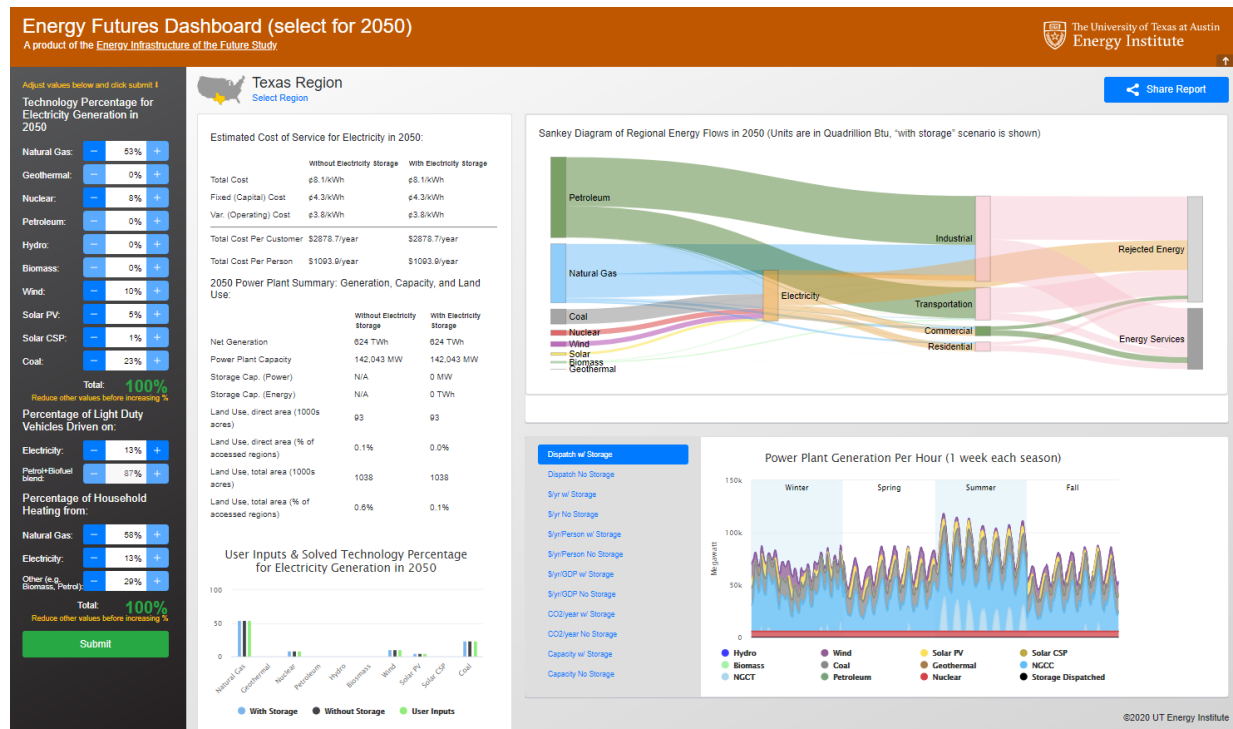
Energy Futures Dashboard (select for 2050)
A product of the Energy Infrastructure of the Future Study

The University of Texas at Austin
Energy Institute

Adjust values below and click submit

Technology Percentage for Electricity Generation in 2050

Natural Gas: − 53% +
Geothermal: − 0% +
Nuclear: − 8% +
Petroleum: − 0% +
Hydro: − 0% +
Biomass: − 0% +
Wind: − 10% +
Solar PV: − 5% +
Solar CSP: − 1% +
Coal: − 23% +

Total: 100%
Reduce other values before increasing %

Percentage of Light Duty Vehicles Driven on:

Electricity: − 13% +
Petrol+Biofuel blend: − 87% +

Percentage of Household Heating from:

Natural Gas: − 58% +
Electricity: − 13% +
Other (e.g. Biomass, Petrol): − 29% +

Total: 100%
Reduce other values before increasing %

Submit

Texas Region
Select Region

Share Report

Estimated Cost of Service for Electricity in 2050:

| | Without Electricity Storage | With Electricity Storage |
|---|---|---|
| Total Cost | ¢8.1/kWh | ¢8.1/kWh |
| Fixed (Capital) Cost | ¢4.3/kWh | ¢4.3/kWh |
| Var. (Operating) Cost | ¢3.8/kWh | ¢3.8/kWh |
| Total Cost Per Customer | $2878.7/year | $2878.7/year |
| Total Cost Per Person | $1093.9/year | $1093.9/year |

2050 Power Plant Summary: Generation, Capacity, and Land Use:

| | Without Electricity Storage | With Electricity Storage |
|---|---|---|
| Net Generation | 624 TWh | 624 TWh |
| Power Plant Capacity | 142,043 MW | 142,043 MW |
| Storage Cap. (Power) | N/A | 0 MW |
| Storage Cap. (Energy) | N/A | 0 TWh |
| Land Use, direct area (1000s acres) | 93 | 93 |
| Land Use, direct area (% of accessed regions) | 0.1% | 0.0% |
| Land Use, total area (1000s acres) | 1038 | 1038 |
| Land Use, total area (% of accessed regions) | 0.6% | 0.1% |

User Inputs & Solved Technology Percentage for Electricity Generation in 2050

100
50
0
Natural Gas Geothermal Nuclear Petroleum Hydro Biomass Wind Solar PV Solar CSP Coal

With Storage  Without Storage  User Inputs

Sankey Diagram of Regional Energy Flows in 2050 (Units are in Quadrillion Btu, "with storage" scenario is shown)

Petroleum
Natural Gas
Coal
Nuclear
Wind
Solar
Biomass
Geothermal
Electricity
Industrial
Transportation
Commercial
Residential
Rejected Energy
Energy Services

Dispatch w/ Storage
Dispatch No Storage
$/yr w/ Storage
$/yr No Storage
$/yr/Person w/ Storage
$/yr/Person No Storage
$/yr/GDP w/ Storage
$/yr/GDP No Storage
CO2/year w/ Storage
CO2/year No Storage
Capacity w/ Storage
Capacity No Storage

Power Plant Generation Per Hour (1 week each season)

150k
100k
50k
0
Megawatt
Winter Spring Summer Fall

Hydro Wind Solar PV Solar CSP
Biomass Coal Geothermal NGCC
NGCT Petroleum Nuclear Storage Dispatched

©2020 UT Energy Institute